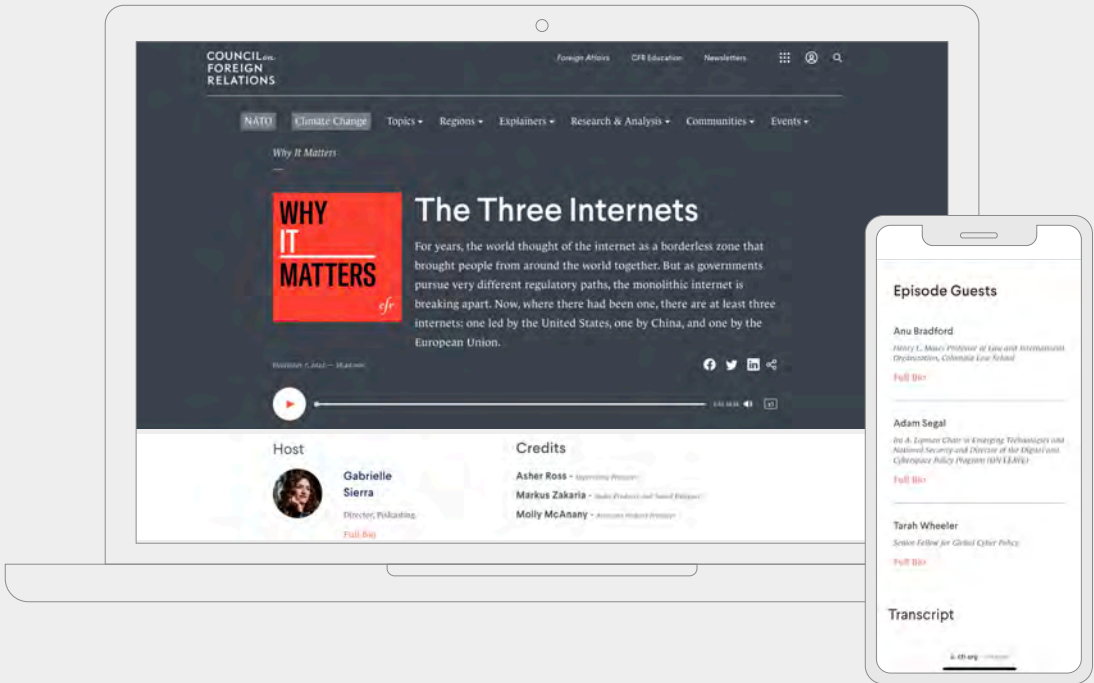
COUNCIL on FOREIGN RELATIONS

Foreign Affairs CFR Education Newsletters

NATO Climate Change Topics Regions Explainers Research & Analysis Communities Events

Why It Matters

WHY IT MATTERS cfr

The Three Internets

For years, the world thought of the internet as a borderless zone that brought people from around the world together. But as governments pursue very different regulatory paths, the monolithic internet is breaking apart. Now, where there had been one, there are at least three internets: one led by the United States, one by China, and one by the European Union.

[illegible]

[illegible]

Host

Gabrielle Sierra

Director, Podcasting

Full Bio

Credits

Asher Ross - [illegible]

Markus Zakaria - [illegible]

Molly McAnany - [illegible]

Episode Guests

Anu Bradford

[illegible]

Full Bio

Adam Segal

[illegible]

Full Bio

Tarah Wheeler

Senior Fellow for Global Cyber Policy

Full Bio

Transcript

cfr.org